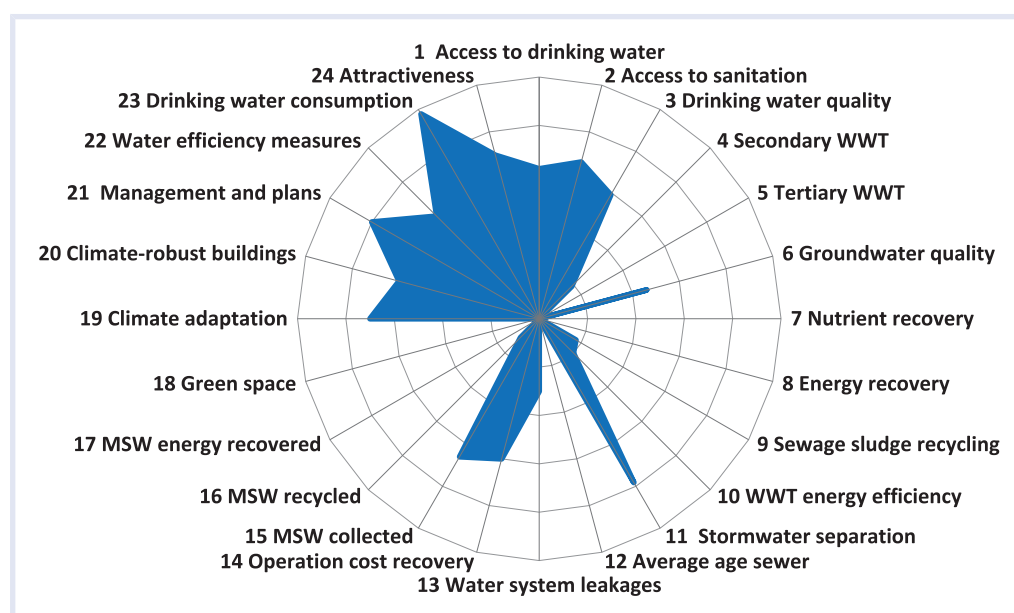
1 Access to drinking water
2 Access to sanitation
3 Drinking water quality
4 Secondary WWT
5 Tertiary WWT
6 Groundwater quality
7 Nutrient recovery
8 Energy recovery
9 Sewage sludge recycling
10 WWT energy efficiency
11 Stormwater separation
12 Average age sewer
13 Water system leakages
14 Operation cost recovery
15 MSW collected
16 MSW recycled
17 MSW energy recovered
18 Green space
19 Climate adaptation
20 Climate-robust buildings
21 Management and plans
22 Water efficiency measures
23 Drinking water consumption
24 Attractiveness